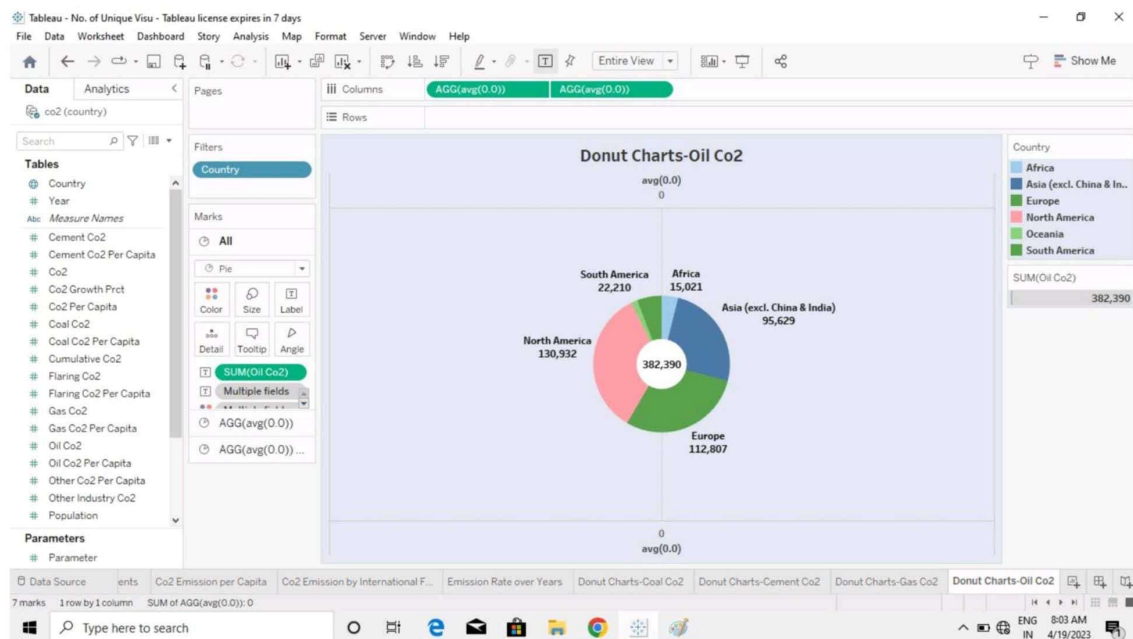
Tableau - No. of Unique Visu - Tableau license expires in 7 days
File Data Worksheet Dashboard Story Analysis Map Format Server Window Help

Entire View
Show Me

Data Analytics
co2 (country)
Search
Tables
Country
Year
Measure Names
Cement Co2
Cement Co2 Per Capita
Co2
Co2 Growth Prct
Co2 Per Capita
Coal Co2
Coal Co2 Per Capita
Cumulative Co2
Flaring Co2
Flaring Co2 Per Capita
Gas Co2
Gas Co2 Per Capita
Oil Co2
Oil Co2 Per Capita
Other Co2 Per Capita
Other Industry Co2
Population
Parameters
Parameter

Pages
Filters
Country
Marks
All
Pie
Color Size Label
Detail Tooltip Angle
SUM(Oil Co2)
Multiple fields
AGG(avg(0.0))
AGG(avg(0.0))...

Columns AGG(avg(0.0)) AGG(avg(0.0))
Rows

Donut Charts-Oil Co2
avg(0.0)
0

South America
22,210
Africa
15,021
Asia (excl. China & India)
95,629
North America
130,932
382,390
Europe
112,807

0
avg(0.0)

Country
Africa
Asia (excl. China & In..
Europe
North America
Oceania
South America

SUM(Oil Co2)
382,390

Data Source ents Co2 Emission per Capita Co2 Emission by International F... Emission Rate over Years Donut Charts-Coal Co2 Donut Charts-Cement Co2 Donut Charts-Gas Co2 Donut Charts-Oil Co2
7 marks 1 row by 1 column SUM of AGG(avg(0.0)): 0

Type here to search
ENG IN 8:03 AM 4/19/2023